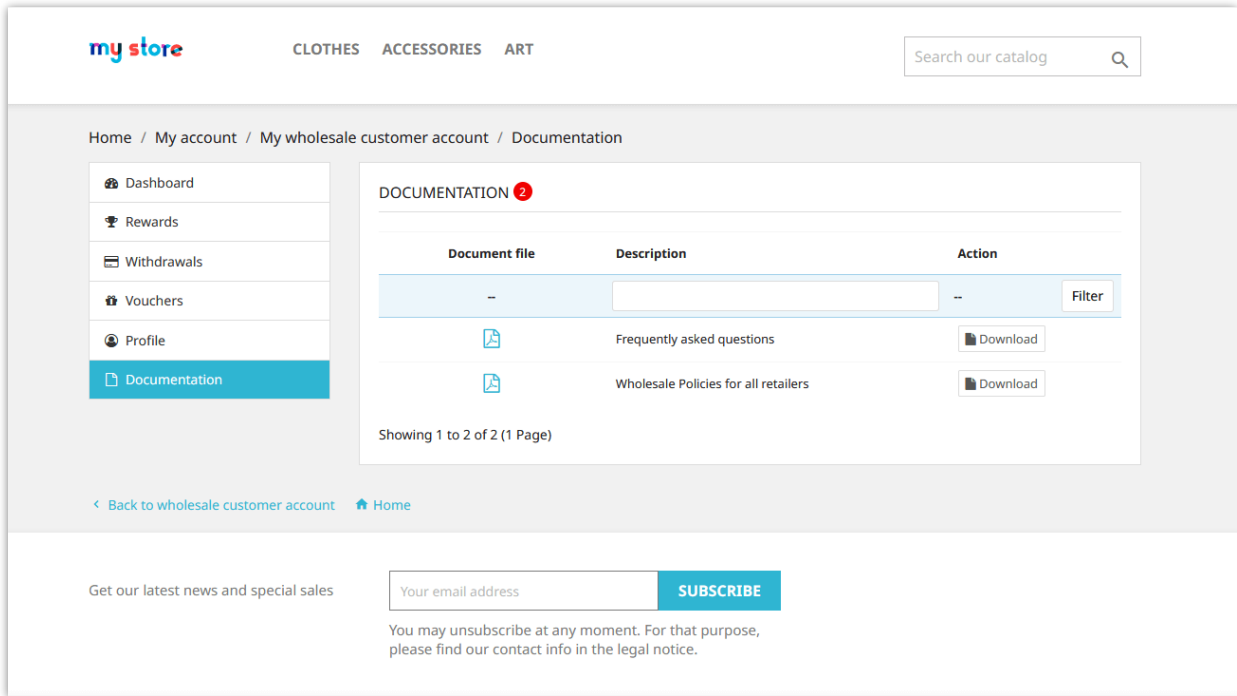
my store

CLOTHES ACCESSORIES ART

Search our catalog

Home / My account / My wholesale customer account / Documentation

Dashboard
Rewards
Withdrawals
Vouchers
Profile
Documentation

DOCUMENTATION 2

| Document file | Description | Action |
|---|---|---|
| -- | | -- Filter |
| | Frequently asked questions | Download |
| | Wholesale Policies for all retailers | Download |

Showing 1 to 2 of 2 (1 Page)

Back to wholesale customer account Home

Get our latest news and special sales

Your email address SUBSCRIBE

You may unsubscribe at any moment. For that purpose, please find our contact info in the legal notice.